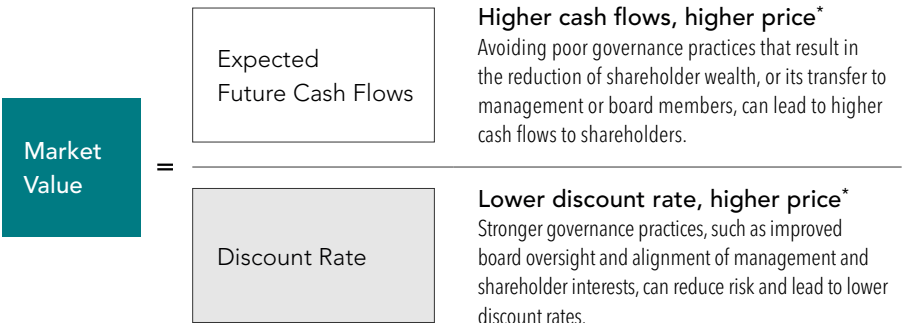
Market Value

=

Expected Future Cash Flows

Higher cash flows, higher price*
Avoiding poor governance practices that result in the reduction of shareholder wealth, or its transfer to management or board members, can lead to higher cash flows to shareholders.

Discount Rate

Lower discount rate, higher price*
Stronger governance practices, such as improved board oversight and alignment of management and shareholder interests, can reduce risk and lead to lower discount rates.